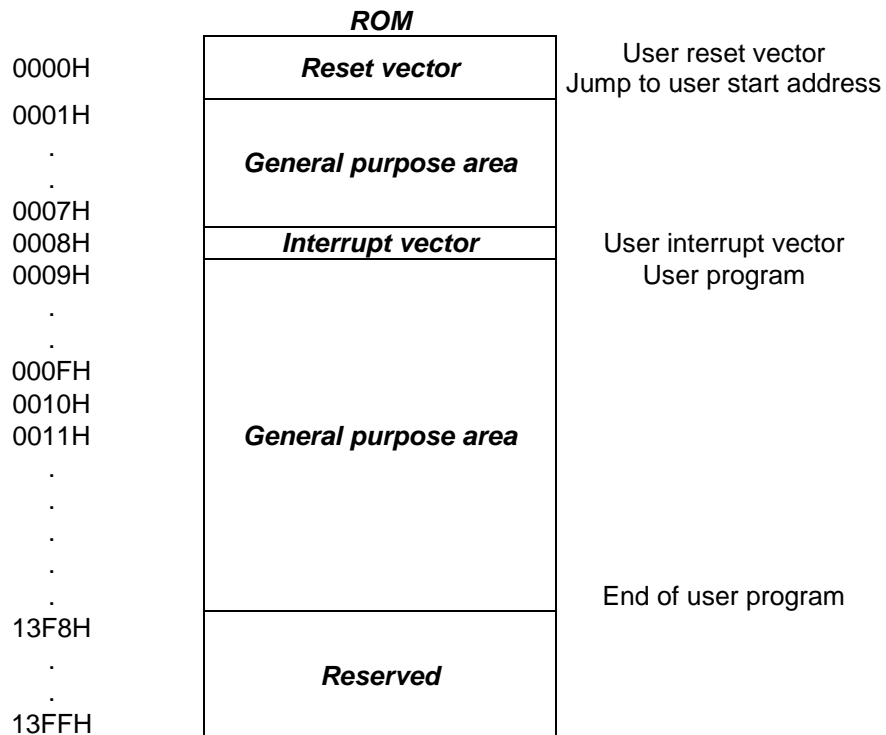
ROM

0000H
Reset vector
User reset vector
Jump to user start address

0001H
.
.
0007H
General purpose area

0008H
Interrupt vector
User interrupt vector

0009H
.
.
000FH
0010H
0011H
.
.
.
.
.
General purpose area
User program

End of user program

13F8H
.
.
13FFH
Reserved